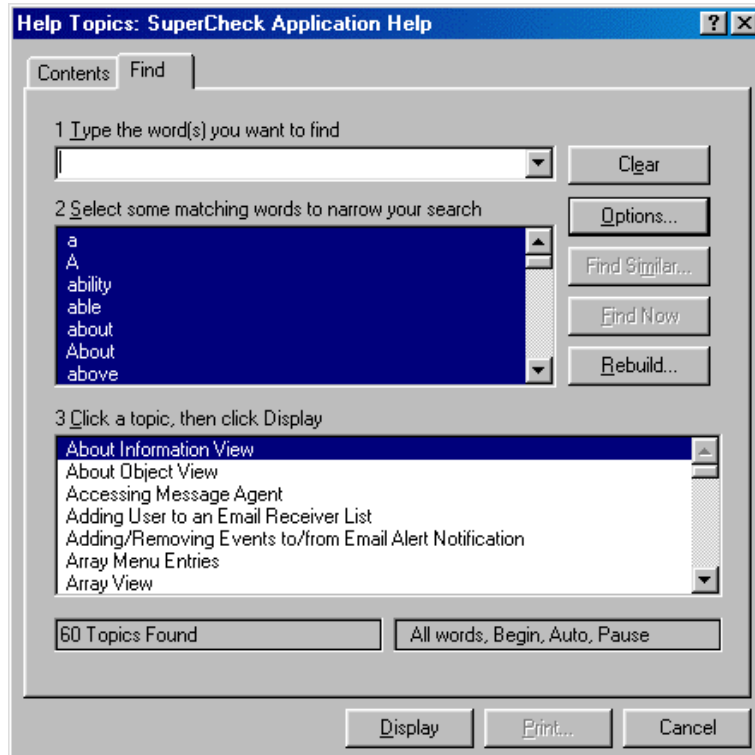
Help Topics: SuperCheck Application Help

? X

Contents Find

1 Type the word(s) you want to find

Clear

2 Select some matching words to narrow your search

Options...

a
A
ability
able
about
About
above

Find Similar...

Find Now

Rebuild...

3 Click a topic, then click Display

About Information View
About Object View
Accessing Message Agent
Adding User to an Email Receiver List
Adding/Removing Events to/from Email Alert Notification
Array Menu Entries
Array View

60 Topics Found

All words, Begin, Auto, Pause

Display

Print...

Cancel